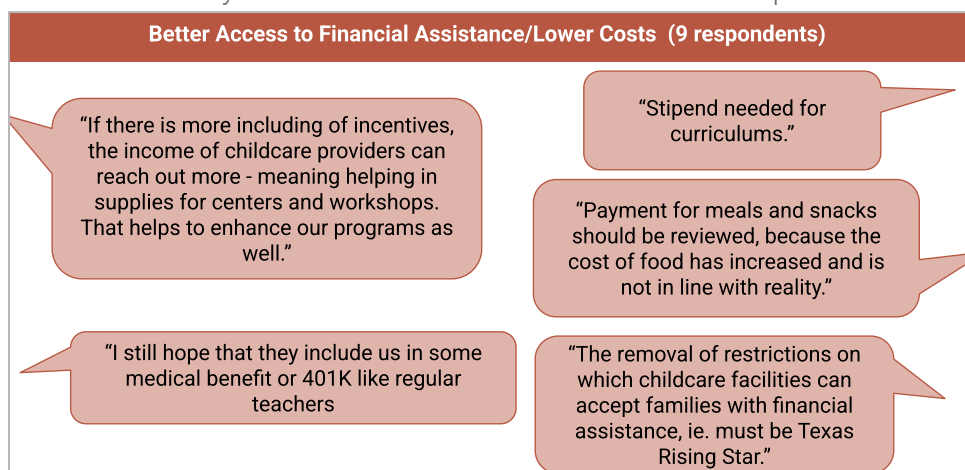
Better Access to Financial Assistance/Lower Costs (9 respondents)

“If there is more including of incentives, the income of childcare providers can reach out more - meaning helping in supplies for centers and workshops. That helps to enhance our programs as well.”

“Stipend needed for curriculums.”

“Payment for meals and snacks should be reviewed, because the cost of food has increased and is not in line with reality.”

“I still hope that they include us in some medical benefit or 401K like regular teachers

“The removal of restrictions on which childcare facilities can accept families with financial assistance, ie. must be Texas Rising Star.”